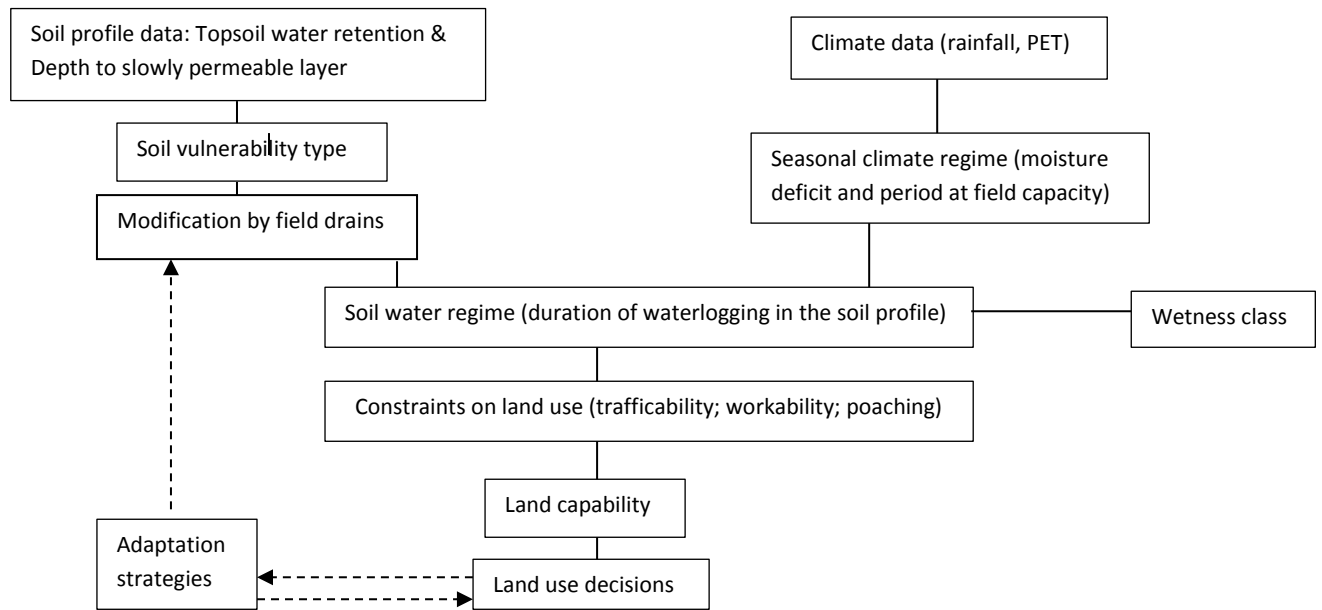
Soil profile data: Topsoil water retention & Depth to slowly permeable layer

Climate data (rainfall, PET)

Soil vulnerability type

Seasonal climate regime (moisture deficit and period at field capacity)

Modification by field drains

Soil water regime (duration of waterlogging in the soil profile)

Wetness class

Constraints on land use (trafficability; workability; poaching)

Land capability

Adaptation strategies

Land use decisions